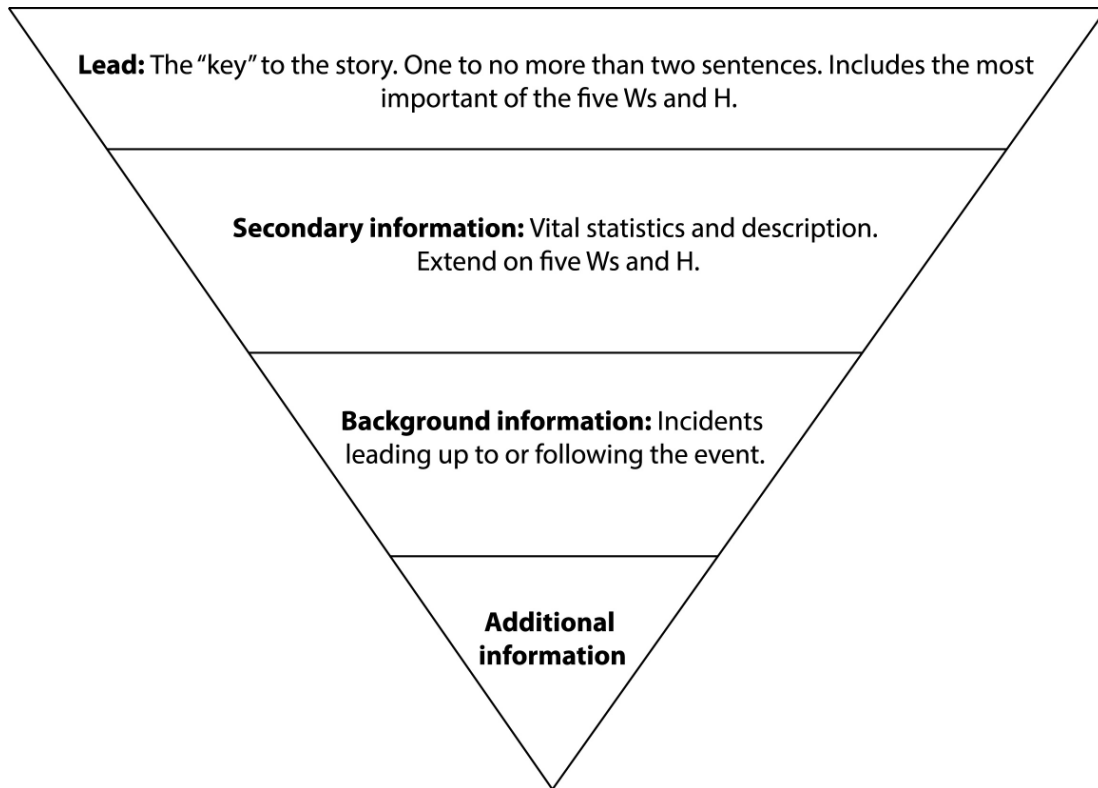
**Lead:** The "key" to the story. One to no more than two sentences. Includes the most important of the five Ws and H.

**Secondary information:** Vital statistics and description. Extend on five Ws and H.

**Background information:** Incidents leading up to or following the event.

**Additional information**